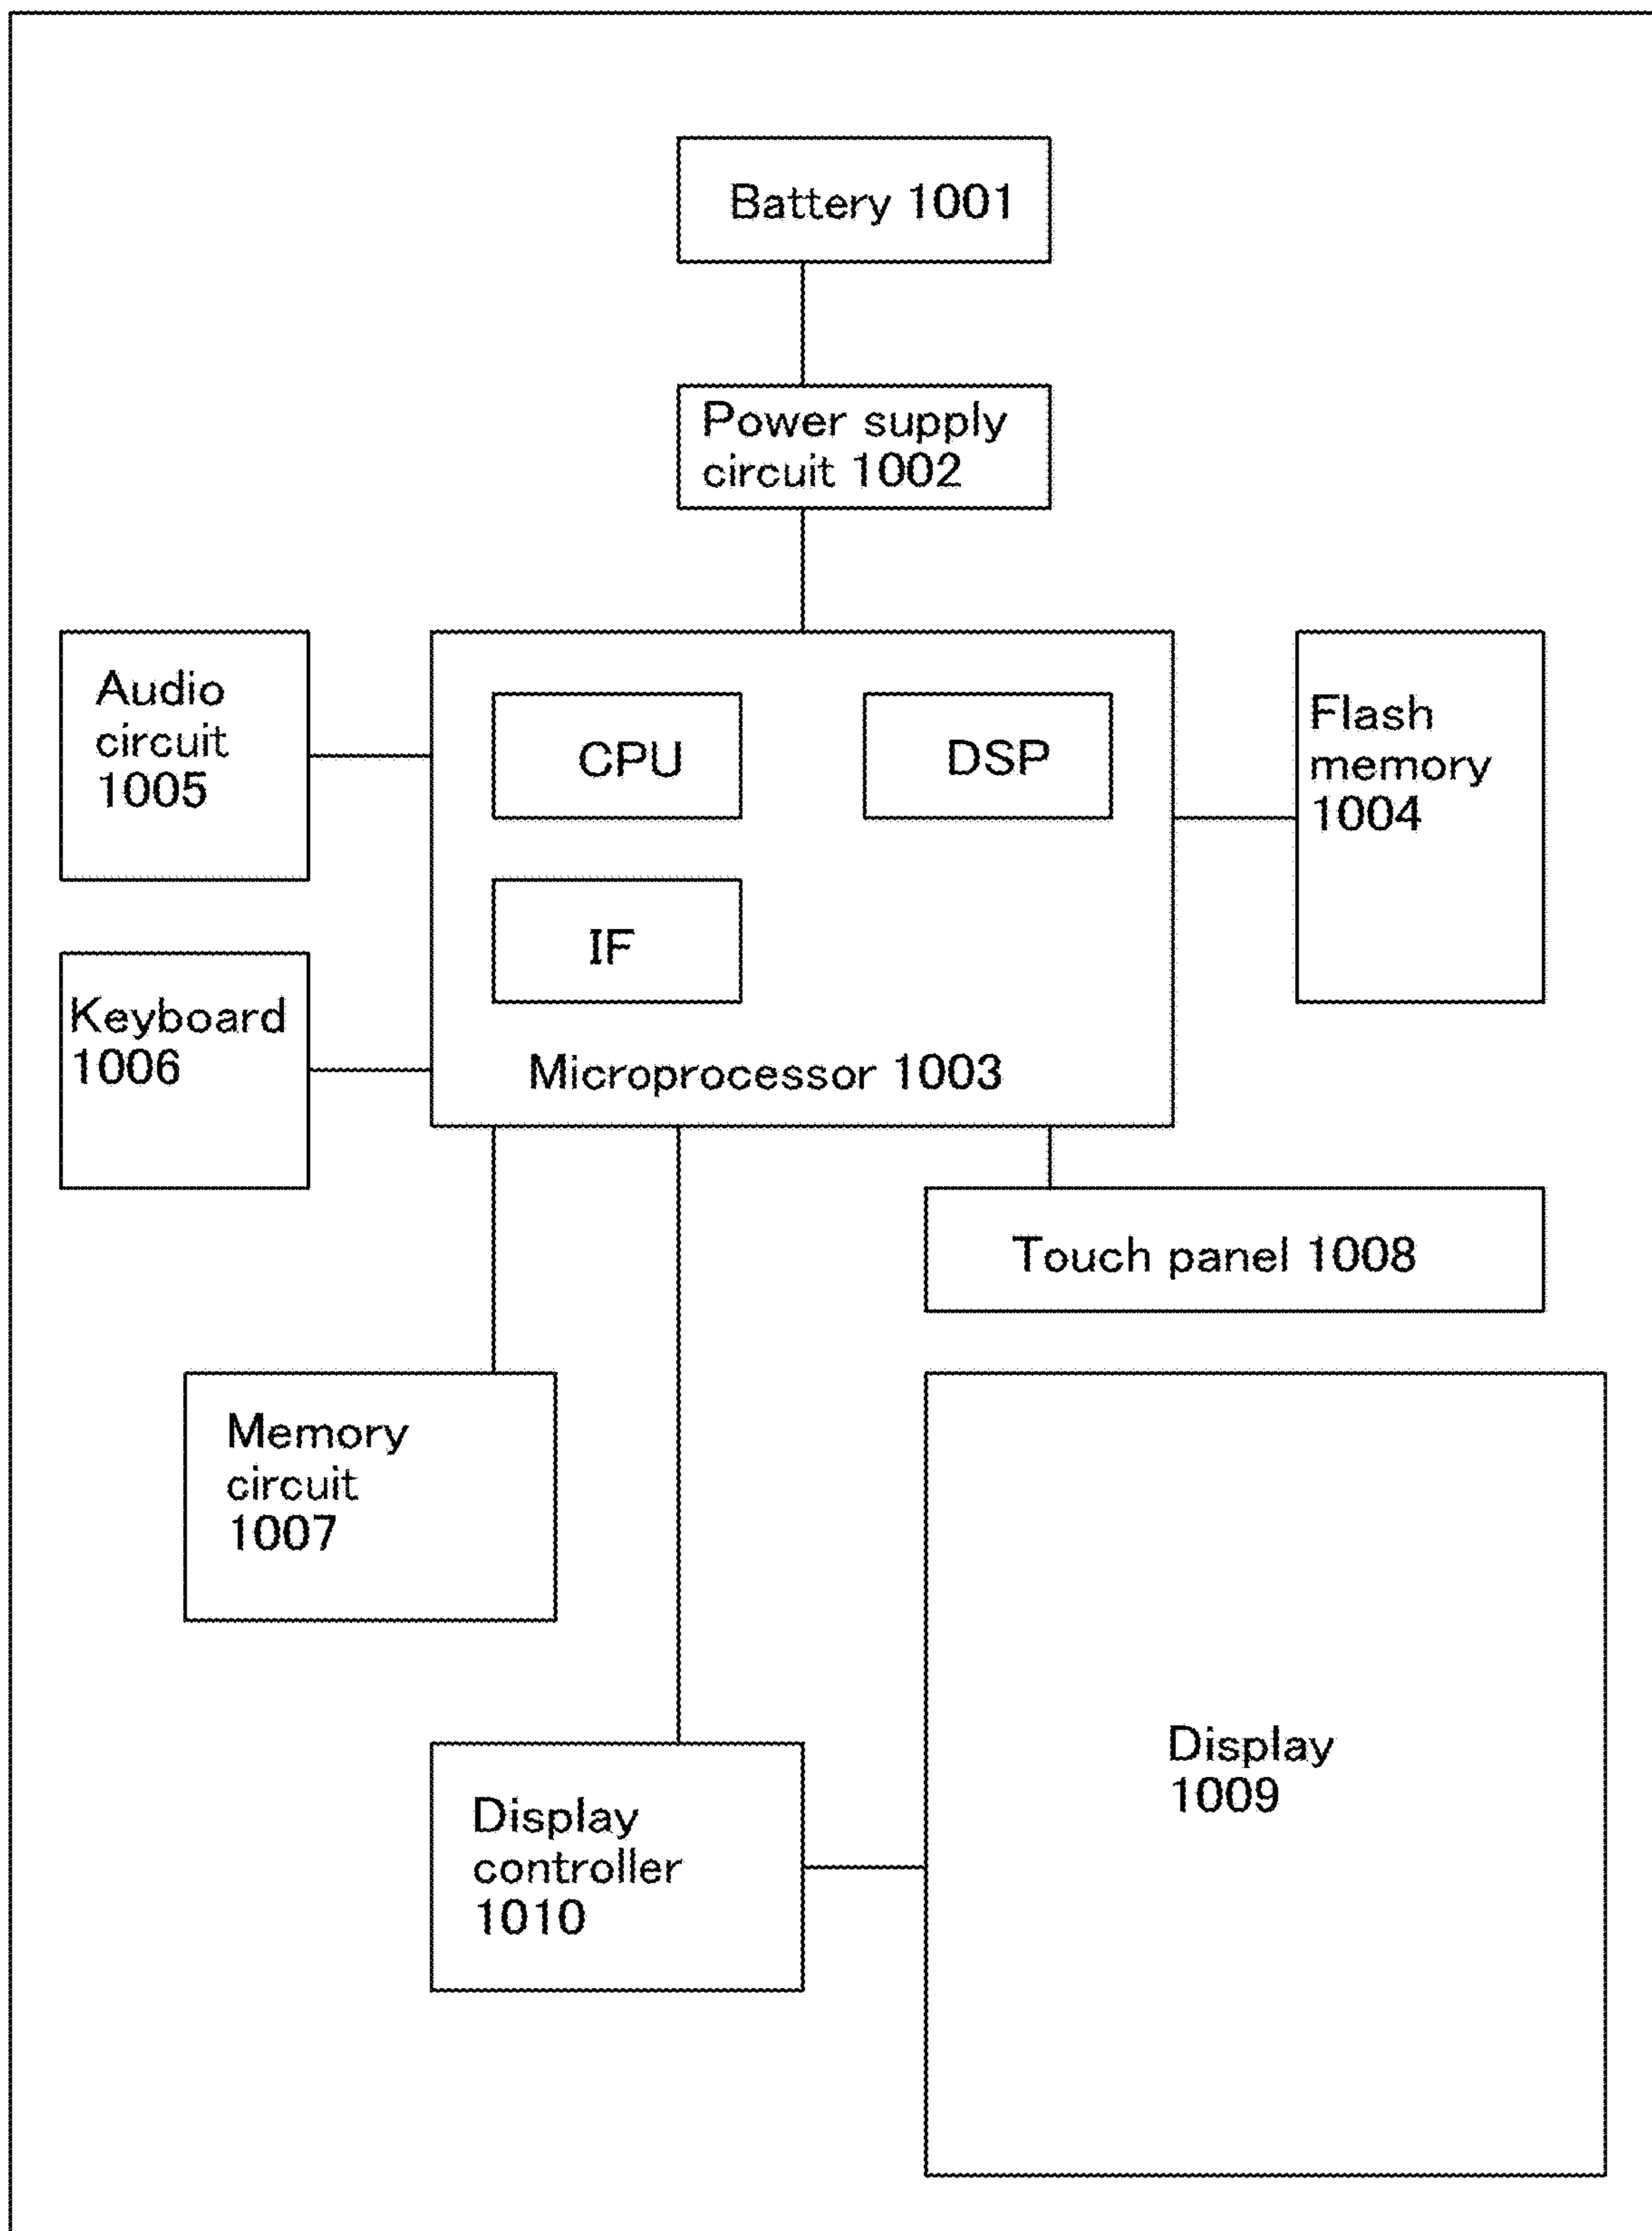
Battery 1001

Power supply circuit 1002

Audio circuit 1005

CPU

DSP

Flash memory 1004

IF

Keyboard 1006

Microprocessor 1003

Touch panel 1008

Memory circuit 1007

Display 1009

Display controller 1010